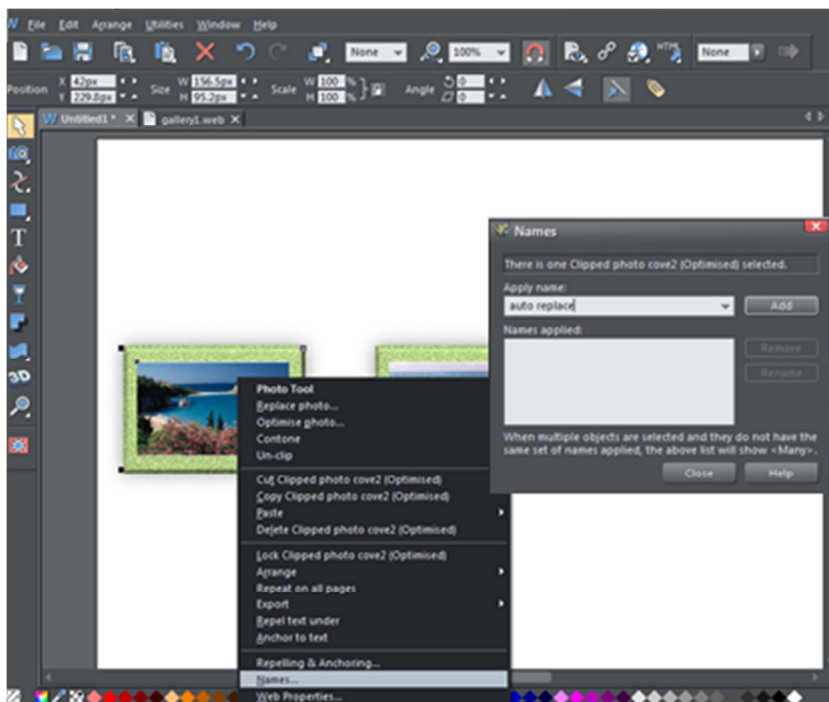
File Edit Arrange Utilities Window Help

None 100% None

Position X 42px Y 229.8px Size W 156.5px H 95.2px Scale W 100 % H 100 % Angle 0 0

Untitled1 * gallery1.web

Names

There is one Clipped photo cove2 (Optimised) selected.

Apply name:

auto replace

Add

Names applied:

Remove

Rename

When multiple objects are selected and they do not have the same set of names applied, the above list will show <Many>.

Close

Help

Photo Tool
Replace photo...
Optimise photo...
Contone
Un-clip
Cut Clipped photo cove2 (Optimised)
Copy Clipped photo cove2 (Optimised)
Paste
Delete Clipped photo cove2 (Optimised)
Lock Clipped photo cove2 (Optimised)
Arrange
Repeat on all pages
Export
Repel text under
Anchor to text
Repelling & Anchoring...
Names...
Web Properties...